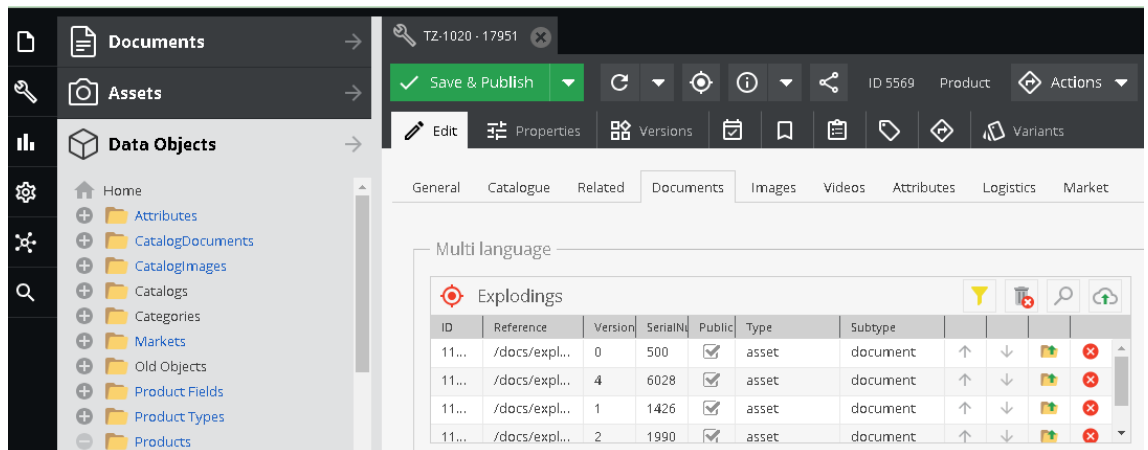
Documents
Assets
Data Objects
Home
Attributes
CatalogDocuments
CatalogImages
Catalogs
Categories
Markets
Old Objects
Product Fields
Product Types
Products

TZ-1020 - 17951
Save & Publish
ID 5569 Product Actions
Edit Properties Versions Variants
General Catalogue Related Documents Images Videos Attributes Logistics Market

Multi language
Explodings

| ID | Reference | Version | SerialNu | Public | Type | Subtype |
|---|---|---|---|---|---|---|
| 11... | /docs/expl... | 0 | 500 | | asset | document |
| 11... | /docs/expl... | 4 | 6028 | | asset | document |
| 11... | /docs/expl... | 1 | 1426 | | asset | document |
| 11... | /docs/expl... | 2 | 1990 | | asset | document |